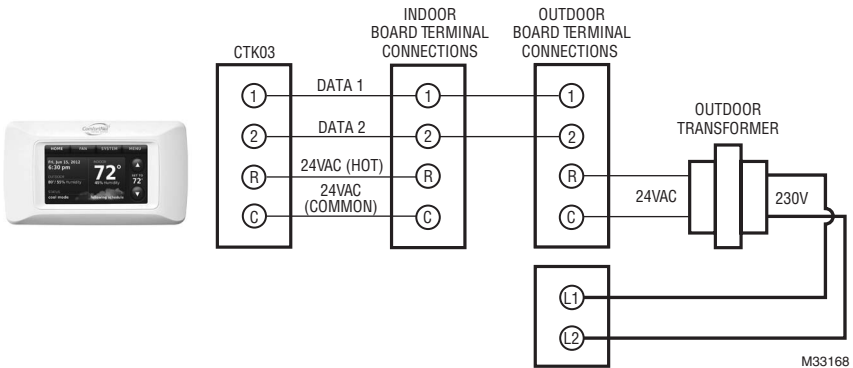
CTK03

INDOOR BOARD TERMINAL CONNECTIONS

OUTDOOR BOARD TERMINAL CONNECTIONS

HOME FAN SYSTEM MENU

6:30 pm

72°

72°

1 DATA 1 1 1

2 DATA 2 2 2

R 24VAC (HOT) R R

C 24VAC (COMMON) C C

OUTDOOR TRANSFORMER

24VAC

230V

L1

L2

M33168